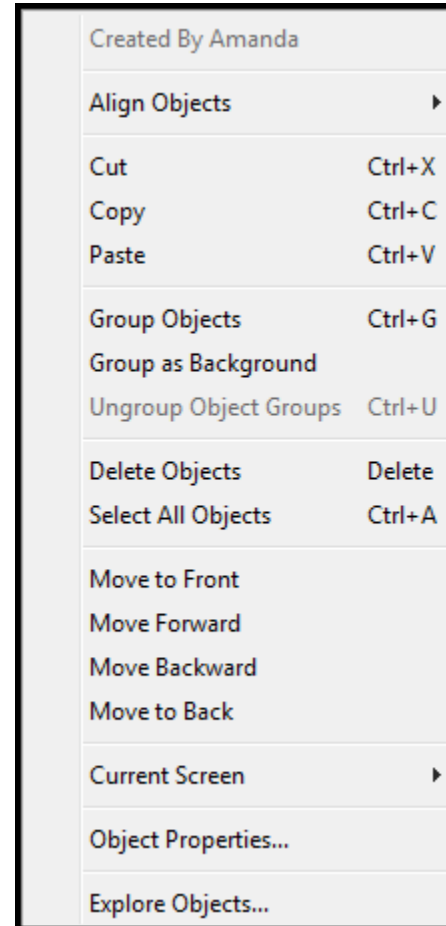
Created By Amanda

Align Objects

Cut Ctrl+X
Copy Ctrl+C
Paste Ctrl+V

Group Objects Ctrl+G
Group as Background
Ungroup Object Groups Ctrl+U

Delete Objects Delete
Select All Objects Ctrl+A

Move to Front
Move Forward
Move Backward
Move to Back

Current Screen

Object Properties...

Explore Objects...